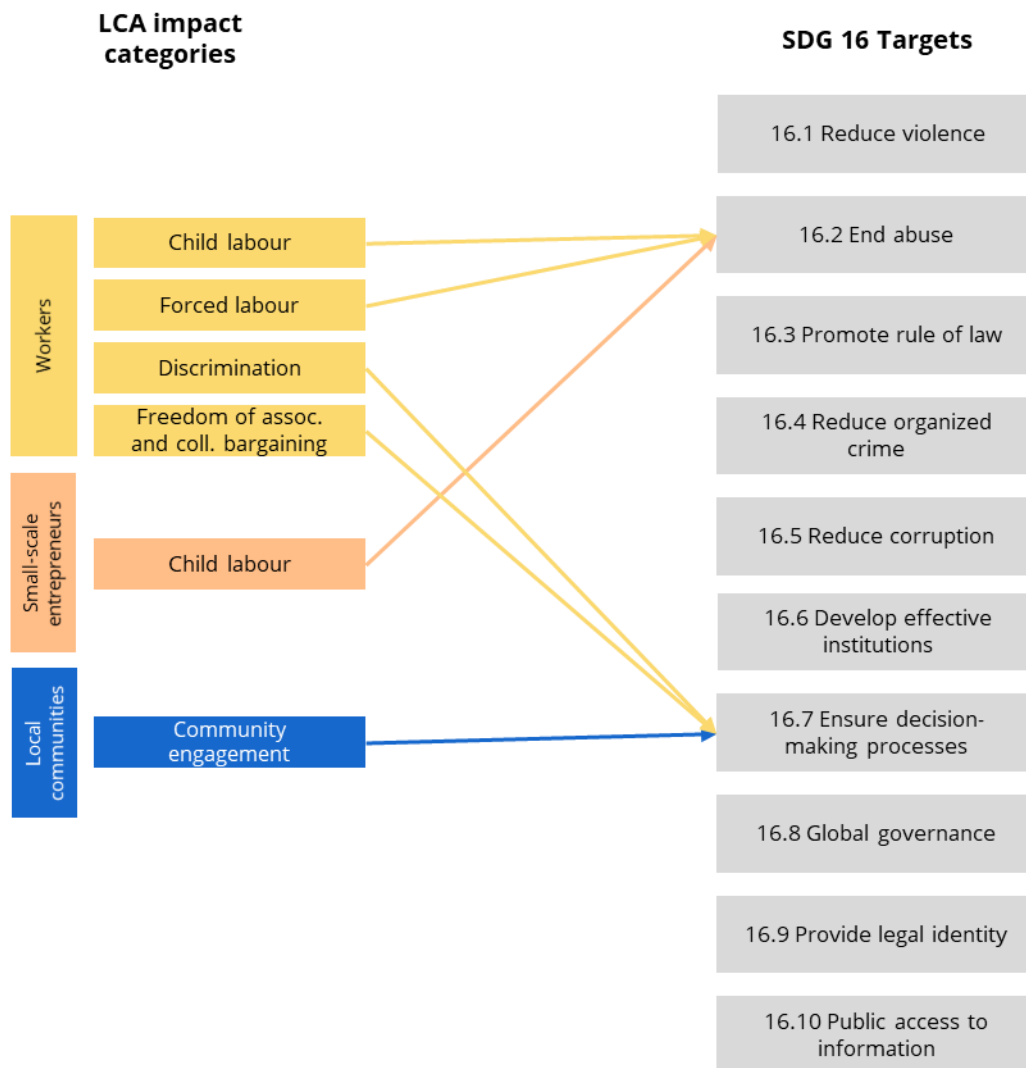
LCA impact categories

SDG 16 Targets

Workers

Child labour

Forced labour

Discrimination

Freedom of assoc. and coll. bargaining

Small-scale entrepreneurs

Child labour

Local communities

Community engagement

16.1 Reduce violence

16.2 End abuse

16.3 Promote rule of law

16.4 Reduce organized crime

16.5 Reduce corruption

16.6 Develop effective institutions

16.7 Ensure decision-making processes

16.8 Global governance

16.9 Provide legal identity

16.10 Public access to information